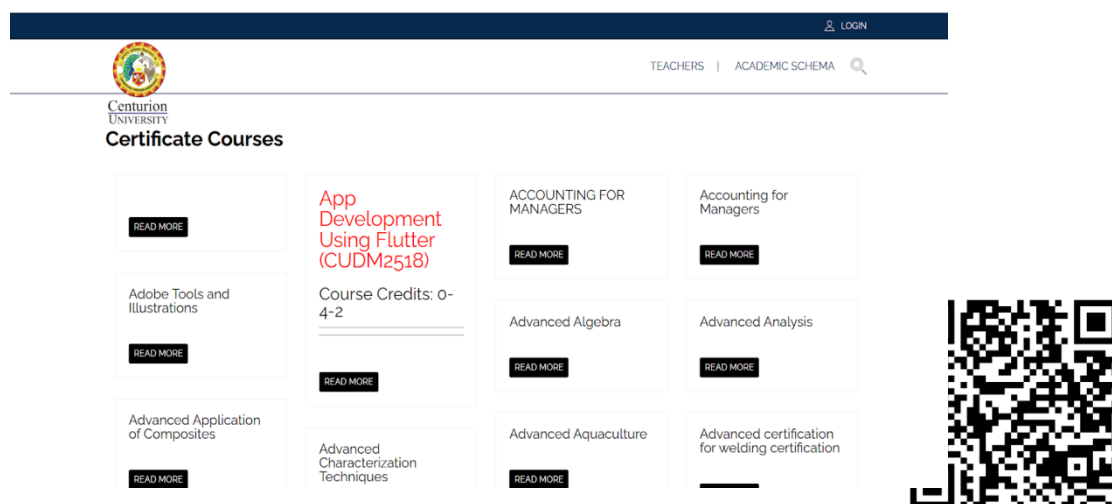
LOGIN

Centurion
UNIVERSITY

TEACHERS | ACADEMIC SCHEMA

Certificate Courses

READ MORE

Adobe Tools and Illustrations

READ MORE

Advanced Application of Composites

READ MORE

App Development Using Flutter (CUDM2518)

Course Credits: 0-4-2

READ MORE

Advanced Characterization Techniques

ACCOUNTING FOR MANAGERS

READ MORE

Advanced Algebra

READ MORE

Advanced Aquaculture

READ MORE

Accounting for Managers

READ MORE

Advanced Analysis

READ MORE

Advanced certification for welding certification